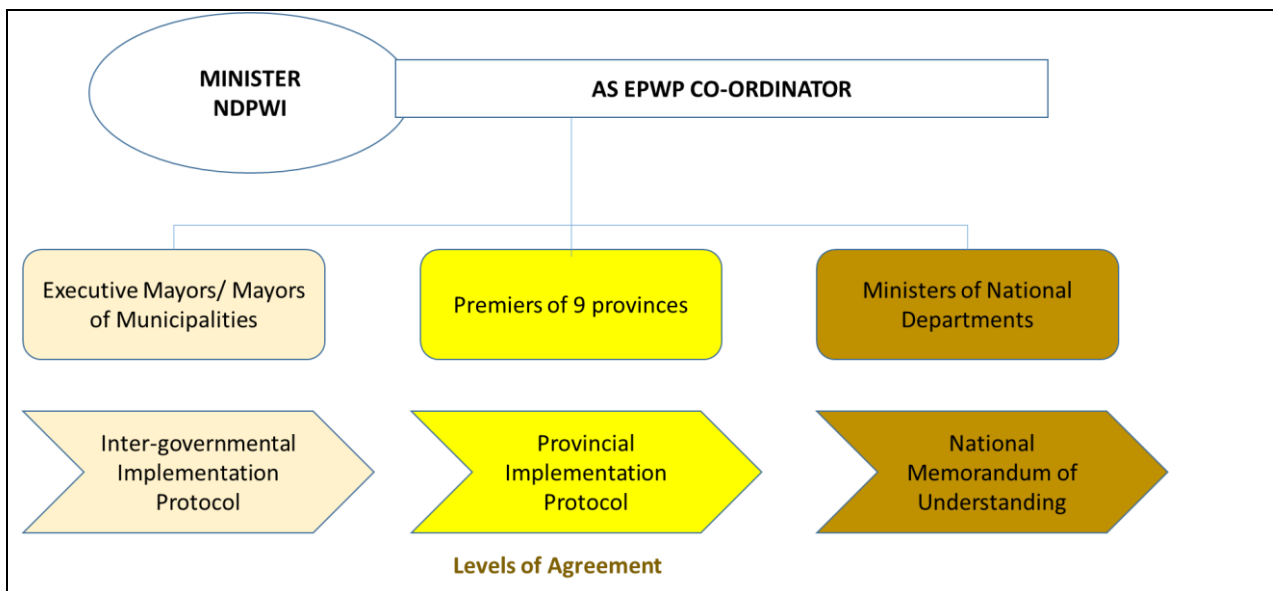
MINISTER
NDPWI

AS EPWP CO-ORDINATOR

Executive Mayors/ Mayors of Municipalities

Premiers of 9 provinces

Ministers of National Departments

Inter-governmental Implementation Protocol

Provincial Implementation Protocol

National Memorandum of Understanding

Levels of Agreement